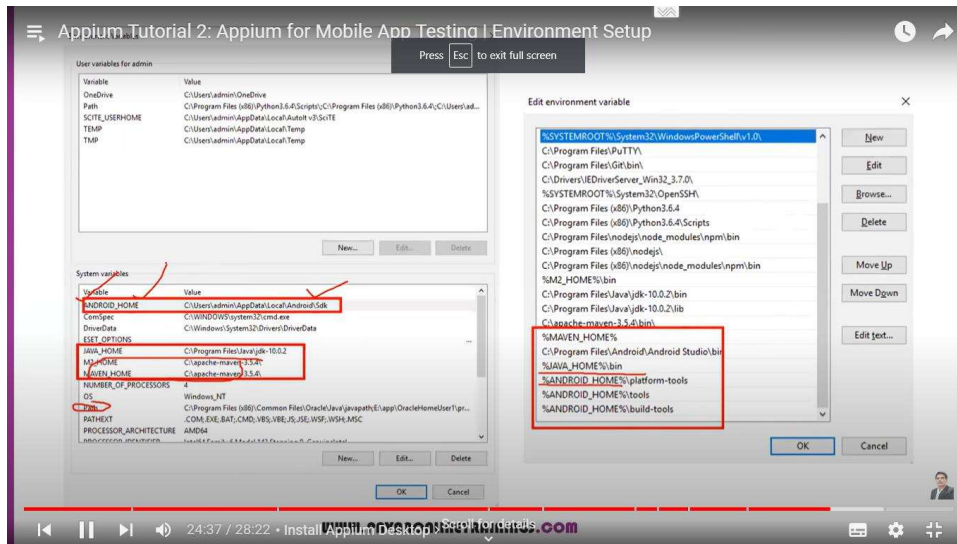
Appium Tutorial 2: Appium for Mobile App Testing | Environment Setup

Press Esc to exit full screen

User variables for admin

| Variable | Value |
|---|---|
| OneDrive | C:\Users\admin\OneDrive |
| Path | C:\Program Files (x86)\Python3.6.4\Scripts\;C:\Program Files (x86)\Python3.6.4\;C:\Users\ad... |
| SCITE_USERHOME | C:\Users\admin\AppData\Local\AutoIt v3\SciTE |
| TEMP | C:\Users\admin\AppData\Local\Temp |
| TMP | C:\Users\admin\AppData\Local\Temp |

New... Edit... Delete

System variables

| Variable | Value |
|---|---|
| ANDROID_HOME | C:\Users\admin\AppData\Local\Android\Sdk |
| ComSpec | C:\WINDOWS\system32\cmd.exe |
| DriverData | C:\Windows\System32\Drivers\DriverData |
| ESET_OPTIONS | |
| JAVA_HOME | C:\Program Files\Java\jdk-10.0.2 |
| M2_HOME | C:\apache-maven-3.5.4\ |
| MAVEN_HOME | C:\apache-maven-3.5.4\ |
| NUMBER_OF_PROCESSORS | 4 |
| OS | Windows_NT |
| Path | C:\Program Files (x86)\Common Files\Oracle\Java\javapath;E:\app\OracleHomeUser1\pr... |
| PATHEXT | .COM;.EXE;.BAT;.CMD;.VBS;.VBE;.JS;.JSE;.WSF;.WSH;.MSC |
| PROCESSOR_ARCHITECTURE | AMD64 |

New... Edit... Delete

OK Cancel

Edit environment variable

%SYSTEMROOT%\System32\WindowsPowerShell\v1.0\
C:\Program Files\PuTTY\
C:\Program Files\Git\bin\
C:\Drivers\IEDriverServer_Win32_3.7.0\
%SYSTEMROOT%\System32\OpenSSH\
C:\Program Files (x86)\Python3.6.4
C:\Program Files (x86)\Python3.6.4\Scripts
C:\Program Files (x86)\nodejs\node_modules\npm\bin
C:\Program Files (x86)\nodejs\
C:\Program Files (x86)\nodejs\node_modules\npm\bin
%M2_HOME%\bin
C:\Program Files\Java\jdk-10.0.2\bin
C:\Program Files\Java\jdk-10.0.2\lib
C:\apache-maven-3.5.4\bin\
%MAVEN_HOME%
C:\Program Files\Android\Android Studio\bin
%JAVA_HOME%\bin
%ANDROID_HOME%\platform-tools
%ANDROID_HOME%\tools
%ANDROID_HOME%\build-tools

New
Edit
Browse...
Delete
Move Up
Move Down
Edit text...

OK Cancel

24:37 / 28:22 • Install Appium Desktop
Scroll for details